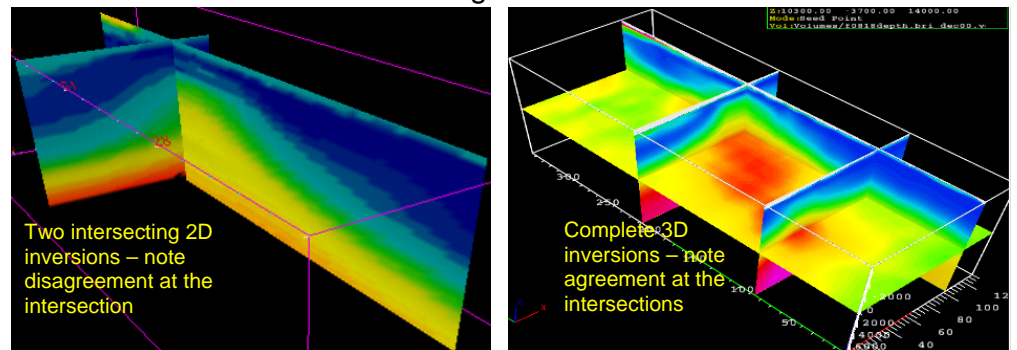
2A

2B

Two intersecting 2D inversions – note disagreement at the intersection

Z:10300.00 -3700.00 14000.00
Mode:Seed Point
Vol:Volumes/E0818depth.bri dec00.v

300

250

100

90

Complete 3D inversions – note agreement at the intersections

1000

2000

4000

6000

12

100

80

60

40